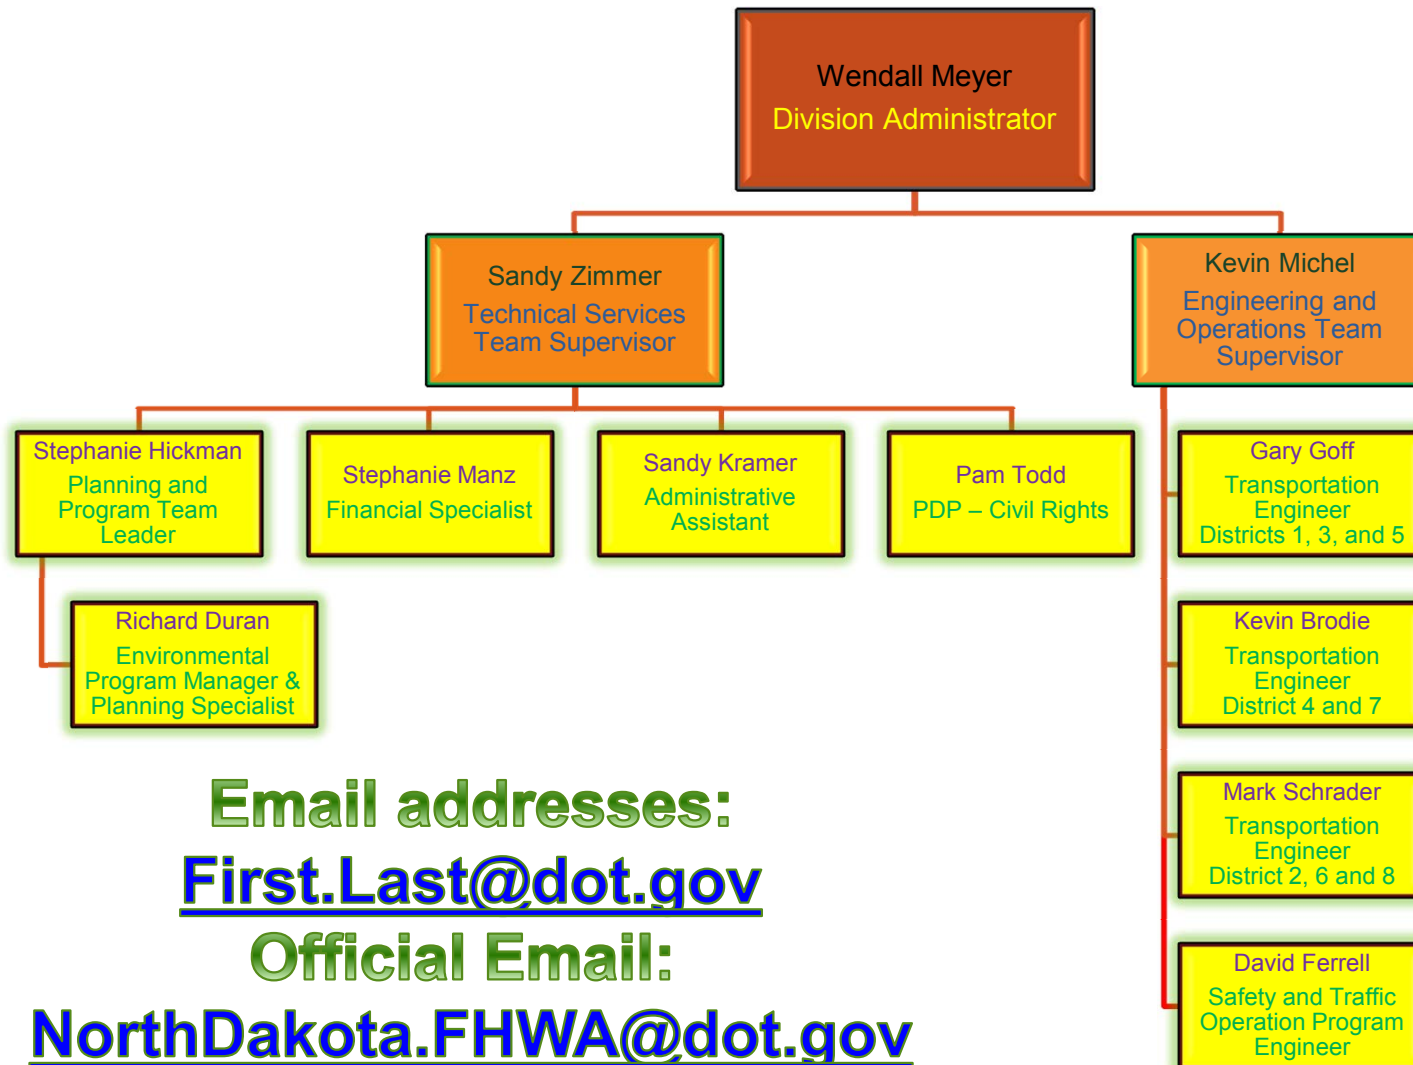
Wendall Meyer
Division Administrator

Sandy Zimmer
Technical Services Team Supervisor

Kevin Michel
Engineering and Operations Team Supervisor

Stephanie Hickman
Planning and Program Team Leader

Stephanie Manz
Financial Specialist

Sandy Kramer
Administrative Assistant

Pam Todd
PDP – Civil Rights

Gary Goff
Transportation Engineer
Districts 1, 3, and 5

Richard Duran
Environmental Program Manager & Planning Specialist

Kevin Brodie
Transportation Engineer
District 4 and 7

Mark Schrader
Transportation Engineer
District 2, 6 and 8

David Ferrell
Safety and Traffic Operation Program Engineer

Email addresses:
First.Last@dot.gov
Official Email:
NorthDakota.FHWA@dot.gov